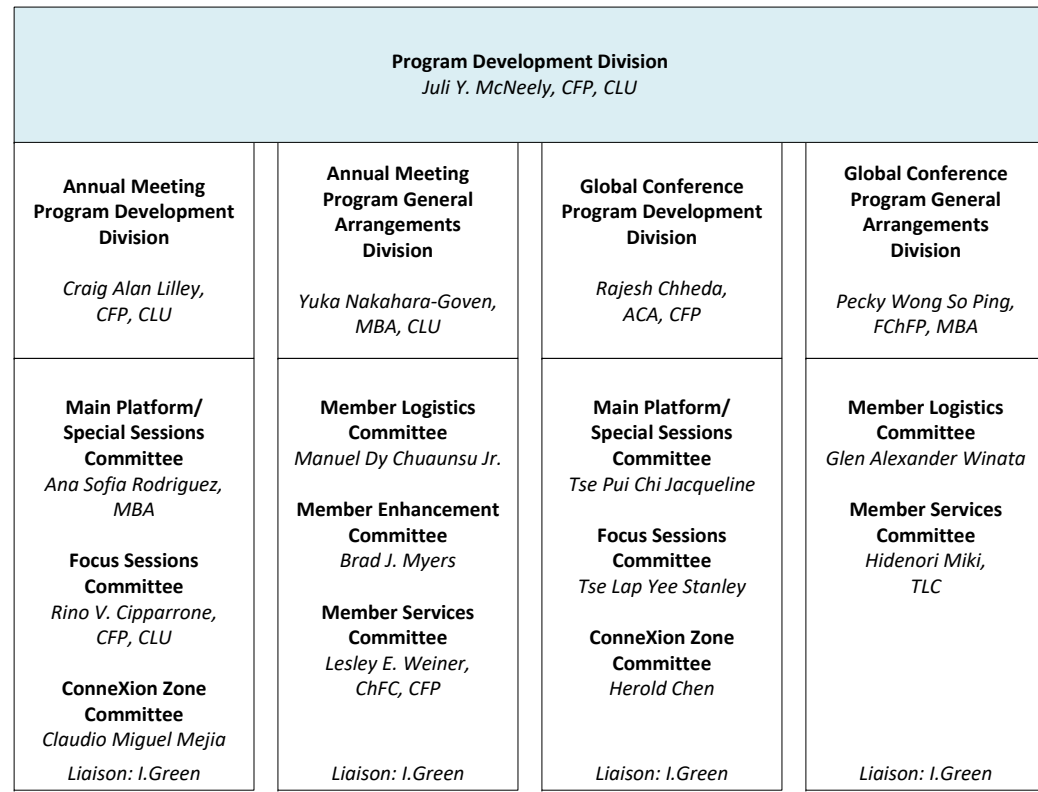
Program Development Division
Juli Y. McNeely, CFP, CLU

Annual Meeting Program Development Division

Craig Alan Lilley, CFP, CLU

Main Platform/ Special Sessions Committee
Ana Sofia Rodriguez, MBA

Focus Sessions Committee
Rino V. Cipparrone, CFP, CLU

ConneXion Zone Committee
Claudio Miguel Mejia

Liaison: I.Green

Annual Meeting Program General Arrangements Division

Yuka Nakahara-Goven, MBA, CLU

Member Logistics Committee
Manuel Dy Chuaunsu Jr.

Member Enhancement Committee
Brad J. Myers

Member Services Committee
Lesley E. Weiner, ChFC, CFP

Liaison: I.Green

Global Conference Program Development Division

Rajesh Chheda, ACA, CFP

Main Platform/ Special Sessions Committee
Tse Pui Chi Jacqueline

Focus Sessions Committee
Tse Lap Yee Stanley

ConneXion Zone Committee
Herold Chen

Liaison: I.Green

Global Conference Program General Arrangements Division

Pecky Wong So Ping, FChFP, MBA

Member Logistics Committee
Glen Alexander Winata

Member Services Committee
Hidenori Miki, TLC

Liaison: I.Green